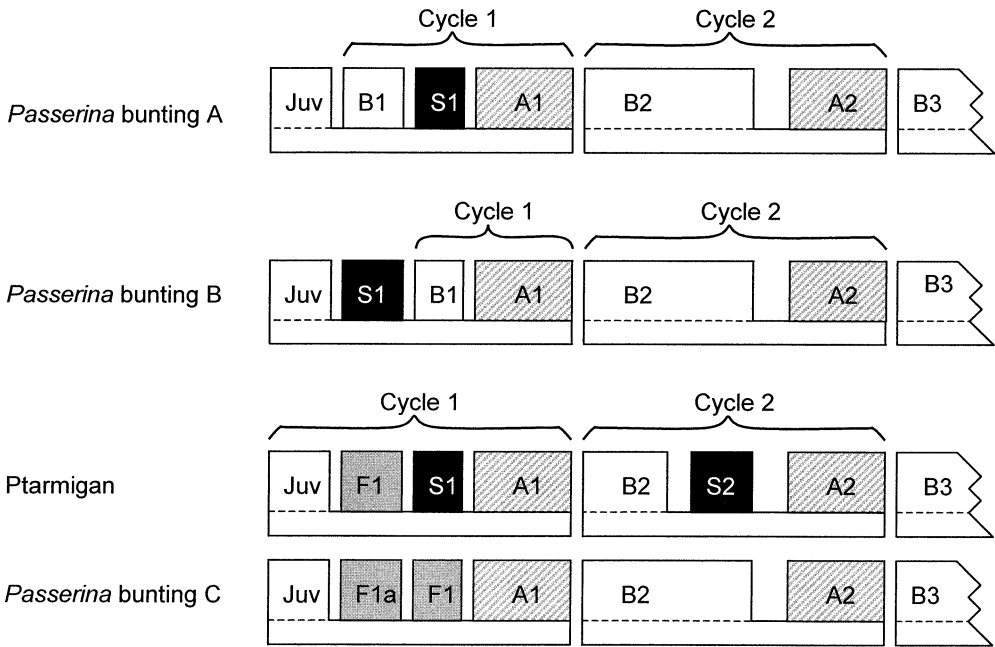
Cycle 1
Cycle 2

*Passerina* bunting A
Juv B1 S1 A1 B2 A2 B3

Cycle 1
Cycle 2

*Passerina* bunting B
Juv S1 B1 A1 B2 A2 B3

Cycle 1
Cycle 2

Ptarmigan
Juv F1 S1 A1 B2 S2 A2 B3

*Passerina* bunting C
Juv F1a F1 A1 B2 A2 B3